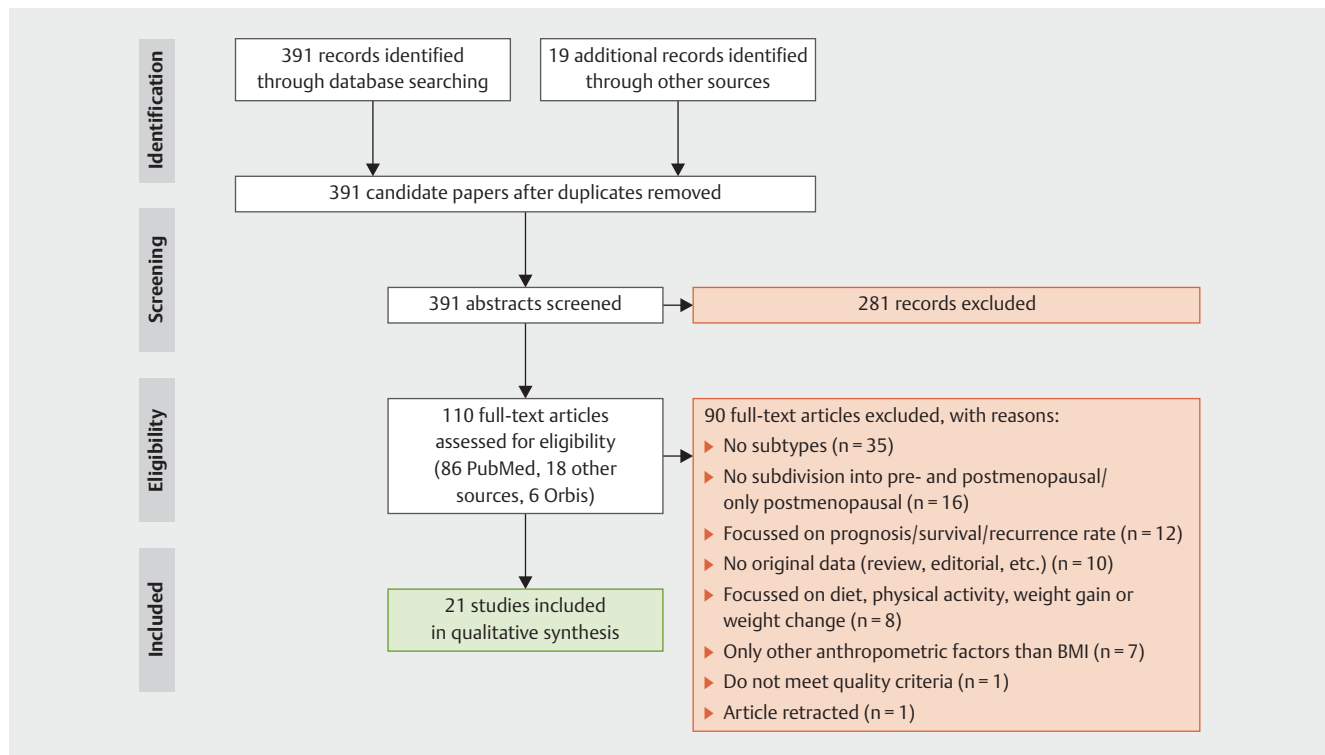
Identification

391 records identified through database searching

19 additional records identified through other sources

391 candidate papers after duplicates removed

Screening

391 abstracts screened

281 records excluded

Eligibility

110 full-text articles assessed for eligibility (86 PubMed, 18 other sources, 6 Orbis)

90 full-text articles excluded, with reasons:
▶ No subtypes (n = 35)
▶ No subdivision into pre- and postmenopausal/ only postmenopausal (n = 16)
▶ Focussed on prognosis/survival/recurrence rate (n = 12)
▶ No original data (review, editorial, etc.) (n = 10)
▶ Focussed on diet, physical activity, weight gain or weight change (n = 8)
▶ Only other anthropometric factors than BMI (n = 7)
▶ Do not meet quality criteria (n = 1)
▶ Article retracted (n = 1)

Included

21 studies included in qualitative synthesis